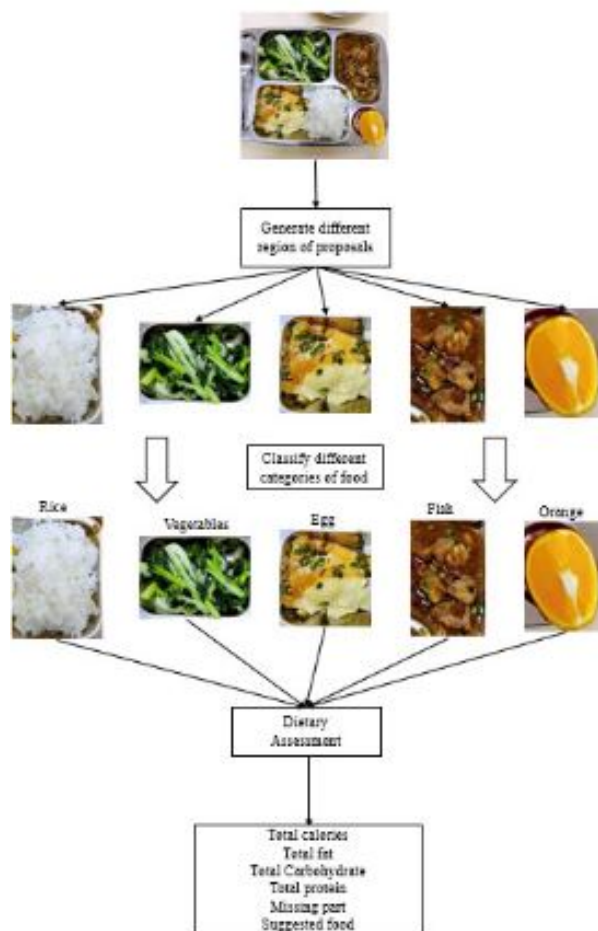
Generate different region of proposals

Classify different categories of food

Rice

Vegetables

Egg

Fish

Orange

Dietary Assessment

Total calories
Total fat
Total Carbohydrate
Total proteins
Missing part
Suggested food